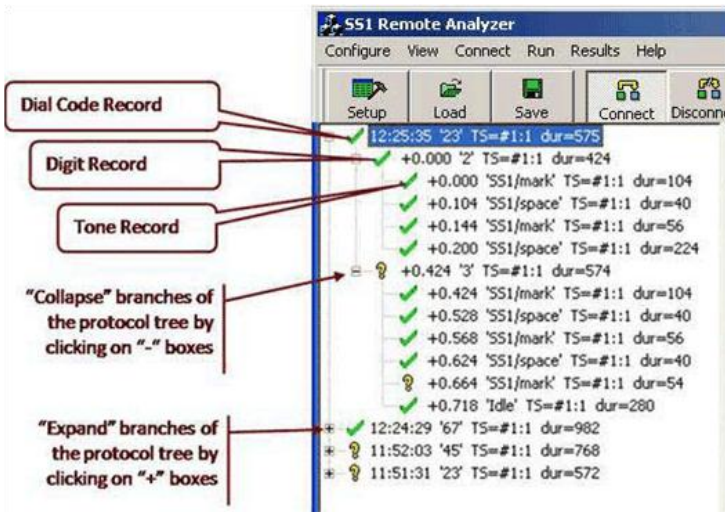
SS1 Remote Analyzer

Configure View Connect Run Results Help

Setup Load Save Connect Disconn

Dial Code Record

Digit Record

Tone Record

"Collapse" branches of the protocol tree by clicking on "-" boxes

"Expand" branches of the protocol tree by clicking on "+" boxes

12:25:35 '23' TS=#1:1 dur=575

+0.000 '2' TS=#1:1 dur=424

+0.000 'SS1/mark' TS=#1:1 dur=104

+0.104 'SS1/space' TS=#1:1 dur=40

+0.144 'SS1/mark' TS=#1:1 dur=56

+0.200 'SS1/space' TS=#1:1 dur=224

+0.424 '3' TS=#1:1 dur=574

+0.424 'SS1/mark' TS=#1:1 dur=104

+0.528 'SS1/space' TS=#1:1 dur=40

+0.568 'SS1/mark' TS=#1:1 dur=56

+0.624 'SS1/space' TS=#1:1 dur=40

+0.664 'SS1/mark' TS=#1:1 dur=54

+0.718 'Idle' TS=#1:1 dur=280

12:24:29 '67' TS=#1:1 dur=982

11:52:03 '45' TS=#1:1 dur=768

11:51:31 '23' TS=#1:1 dur=572